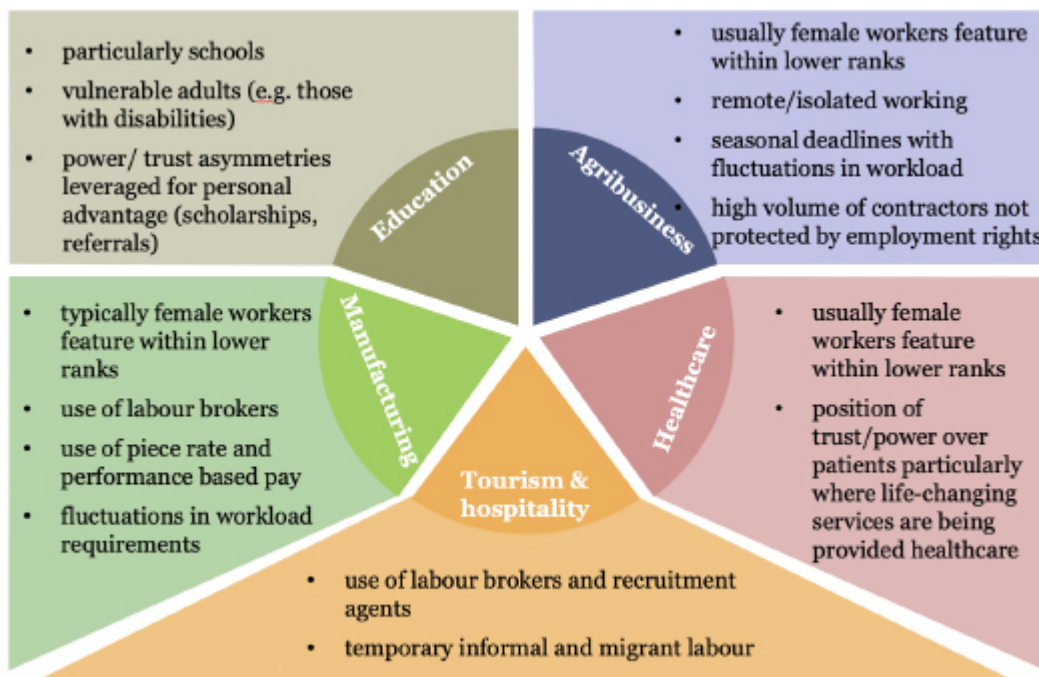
Education

- particularly schools
- vulnerable adults (e.g. those with disabilities)
- power/ trust asymmetries leveraged for personal advantage (scholarships, referrals)

Agribusiness

- usually female workers feature within lower ranks
- remote/isolated working
- seasonal deadlines with fluctuations in workload
- high volume of contractors not protected by employment rights

Manufacturing

- typically female workers feature within lower ranks
- use of labour brokers
- use of piece rate and performance based pay
- fluctuations in workload requirements

Healthcare

- usually female workers feature within lower ranks
- position of trust/power over patients particularly where life-changing services are being provided healthcare

Tourism & hospitality

- use of labour brokers and recruitment agents
- temporary informal and migrant labour